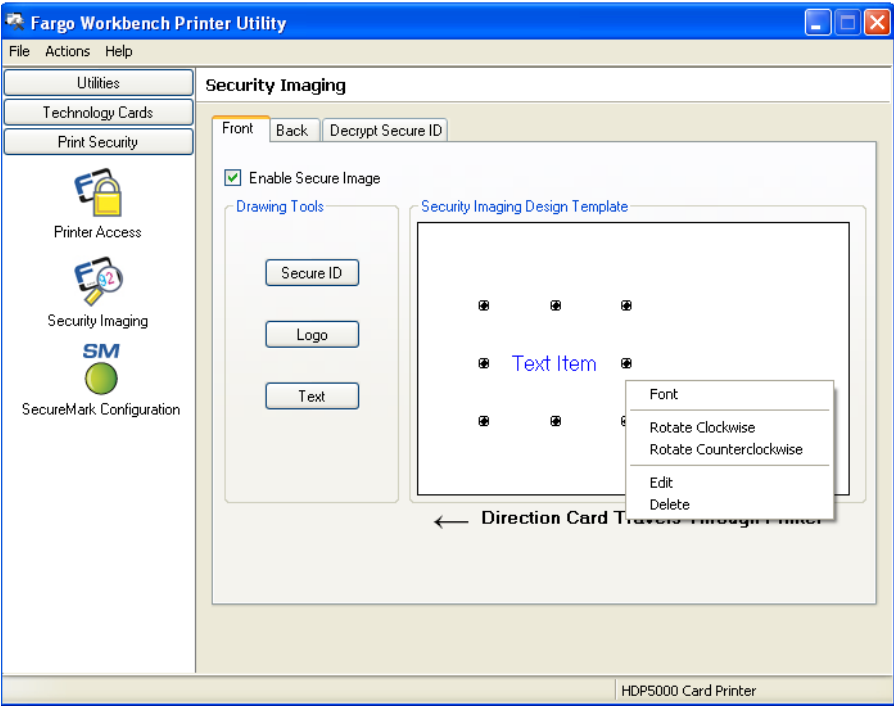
Fargo Workbench Printer Utility

File Actions Help

Utilities
Technology Cards
Print Security

Printer Access

Security Imaging

SM

SecureMark Configuration

Security Imaging

Front Back Decrypt Secure ID

Enable Secure Image

Drawing Tools

Secure ID

Logo

Text

Security Imaging Design Template

Text Item

Font

Rotate Clockwise
Rotate Counterclockwise

Edit
Delete

Direction Card Travels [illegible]

HDP5000 Card Printer